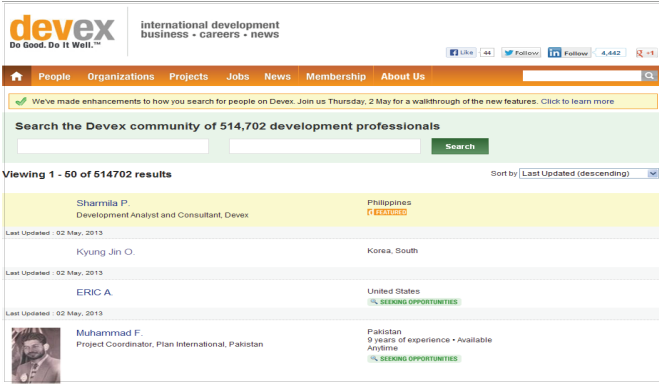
devex
Do Good. Do It Well.™

international development
business • careers • news

Like 44 Follow in Follow 4,442 +1

People Organizations Projects Jobs News Membership About Us

We've made enhancements to how you search for people on Devex. Join us Thursday, 2 May for a walkthrough of the new features. Click to learn more

Search the Devex community of 514,702 development professionals

Search

Viewing 1 - 50 of 514702 results

Sort by Last Updated (descending)

Sharmila P.
Development Analyst and Consultant, Devex
Philippines
FEATURED
Last Updated : 02 May, 2013

Kyung Jin O.
Korea, South
Last Updated : 02 May, 2013

ERIC A.
United States
SEEKING OPPORTUNITIES
Last Updated : 02 May, 2013

Muhammad F.
Project Coordinator, Plan International, Pakistan
Pakistan
9 years of experience • Available Anytime
SEEKING OPPORTUNITIES